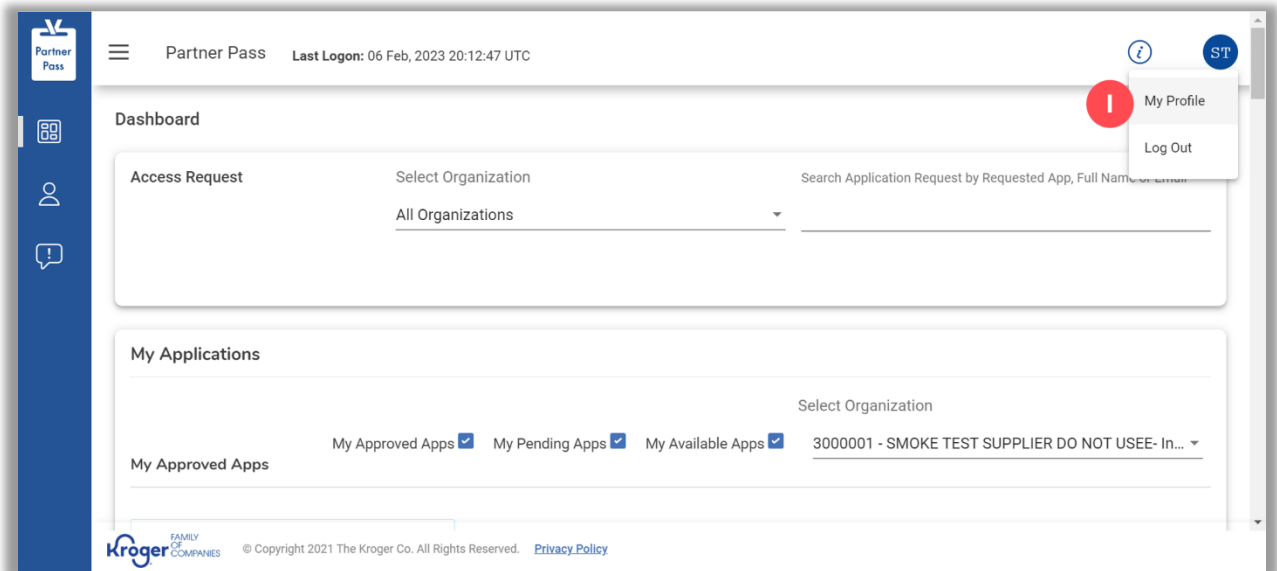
Partner Pass

Partner Pass **Last Logon:** 06 Feb, 2023 20:12:47 UTC

ST

1

My Profile

Log Out

Dashboard

Access Request

Select Organization

All Organizations

Search Application Request by Requested App, Full Name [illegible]

My Applications

Select Organization

My Approved Apps My Pending Apps My Available Apps

3000001 - SMOKE TEST SUPPLIER DO NOT USEE- In...

My Approved Apps

Kroger FAMILY OF COMPANIES © Copyright 2021 The Kroger Co. All Rights Reserved. Privacy Policy